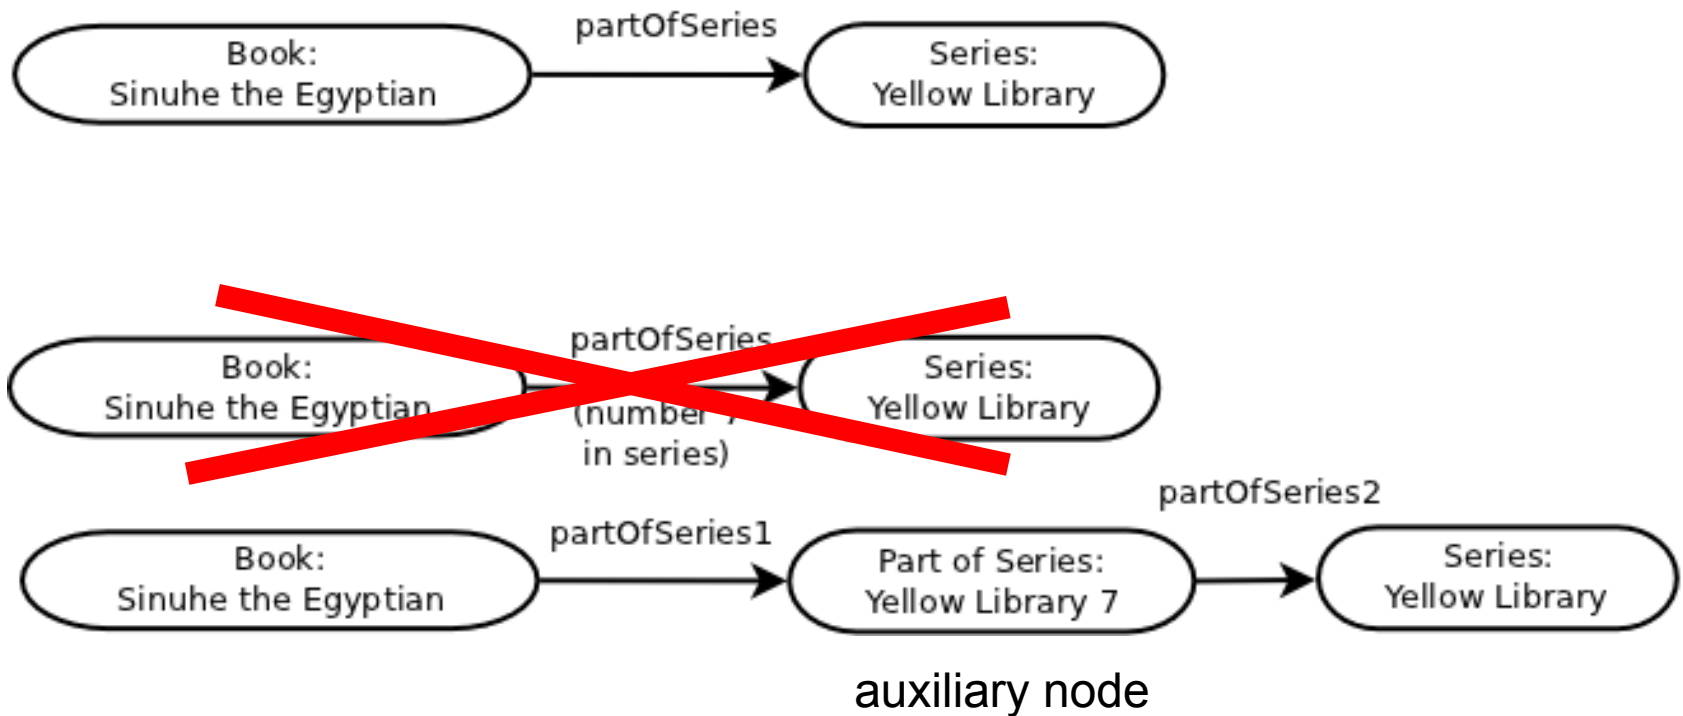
Book:
Sinuhe the Egyptian

partOfSeries

Series:
Yellow Library

Book:
Sinuhe the Egyptian

partOfSeries
(number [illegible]
in series)

Series:
Yellow Library

Book:
Sinuhe the Egyptian

partOfSeries1

Part of Series:
Yellow Library 7

partOfSeries2

Series:
Yellow Library

auxiliary node